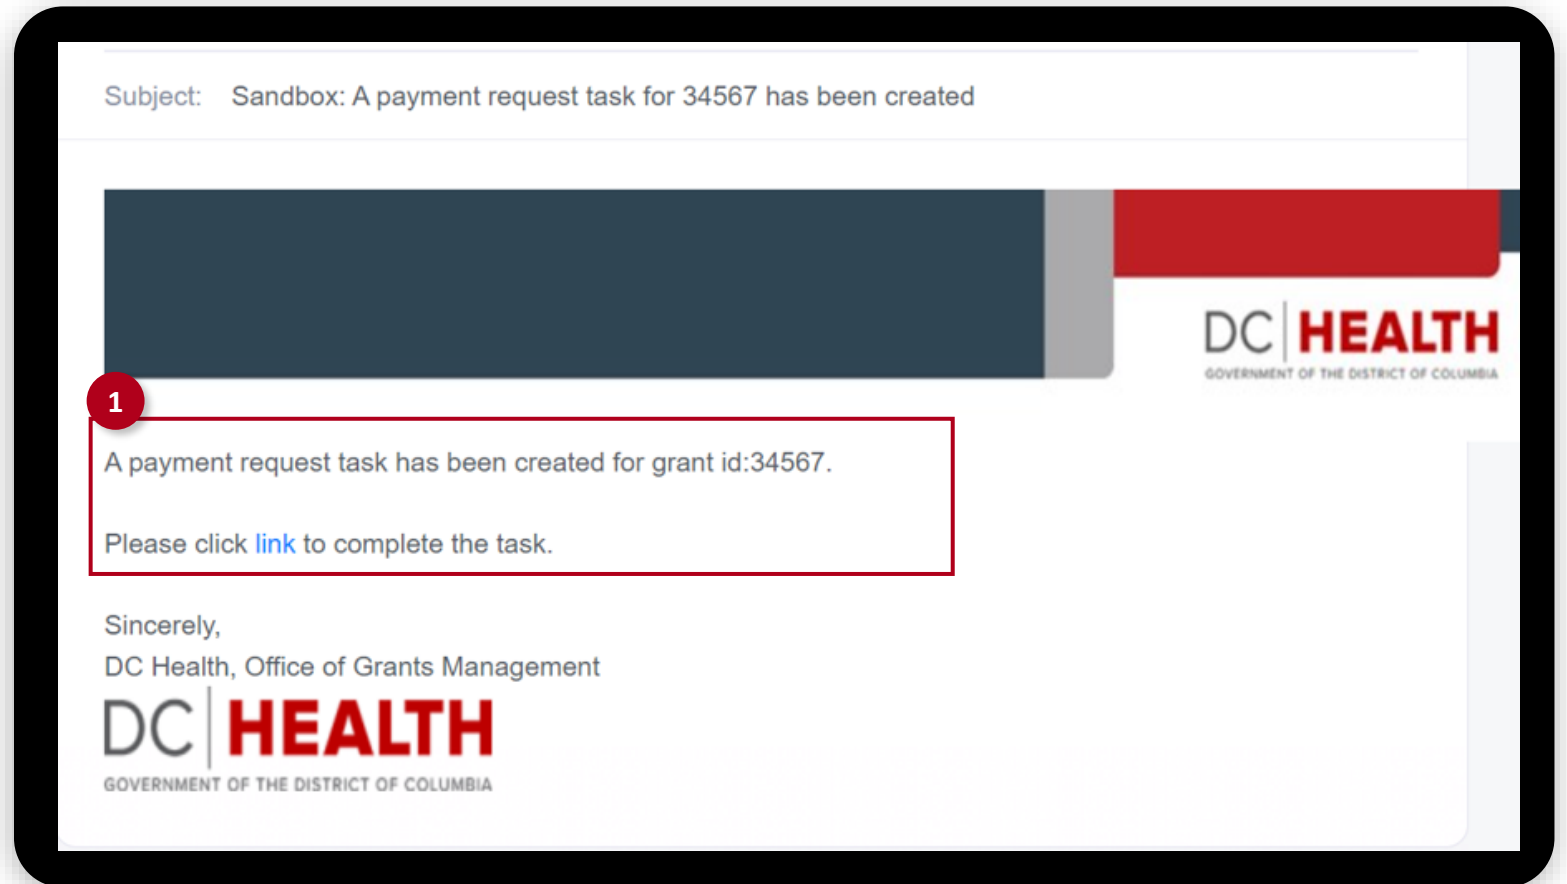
Subject: Sandbox: A payment request task for 34567 has been created

DC | HEALTH
GOVERNMENT OF THE DISTRICT OF COLUMBIA

1

A payment request task has been created for grant id:34567.

Please click link to complete the task.

Sincerely,
DC Health, Office of Grants Management

DC | HEALTH
GOVERNMENT OF THE DISTRICT OF COLUMBIA